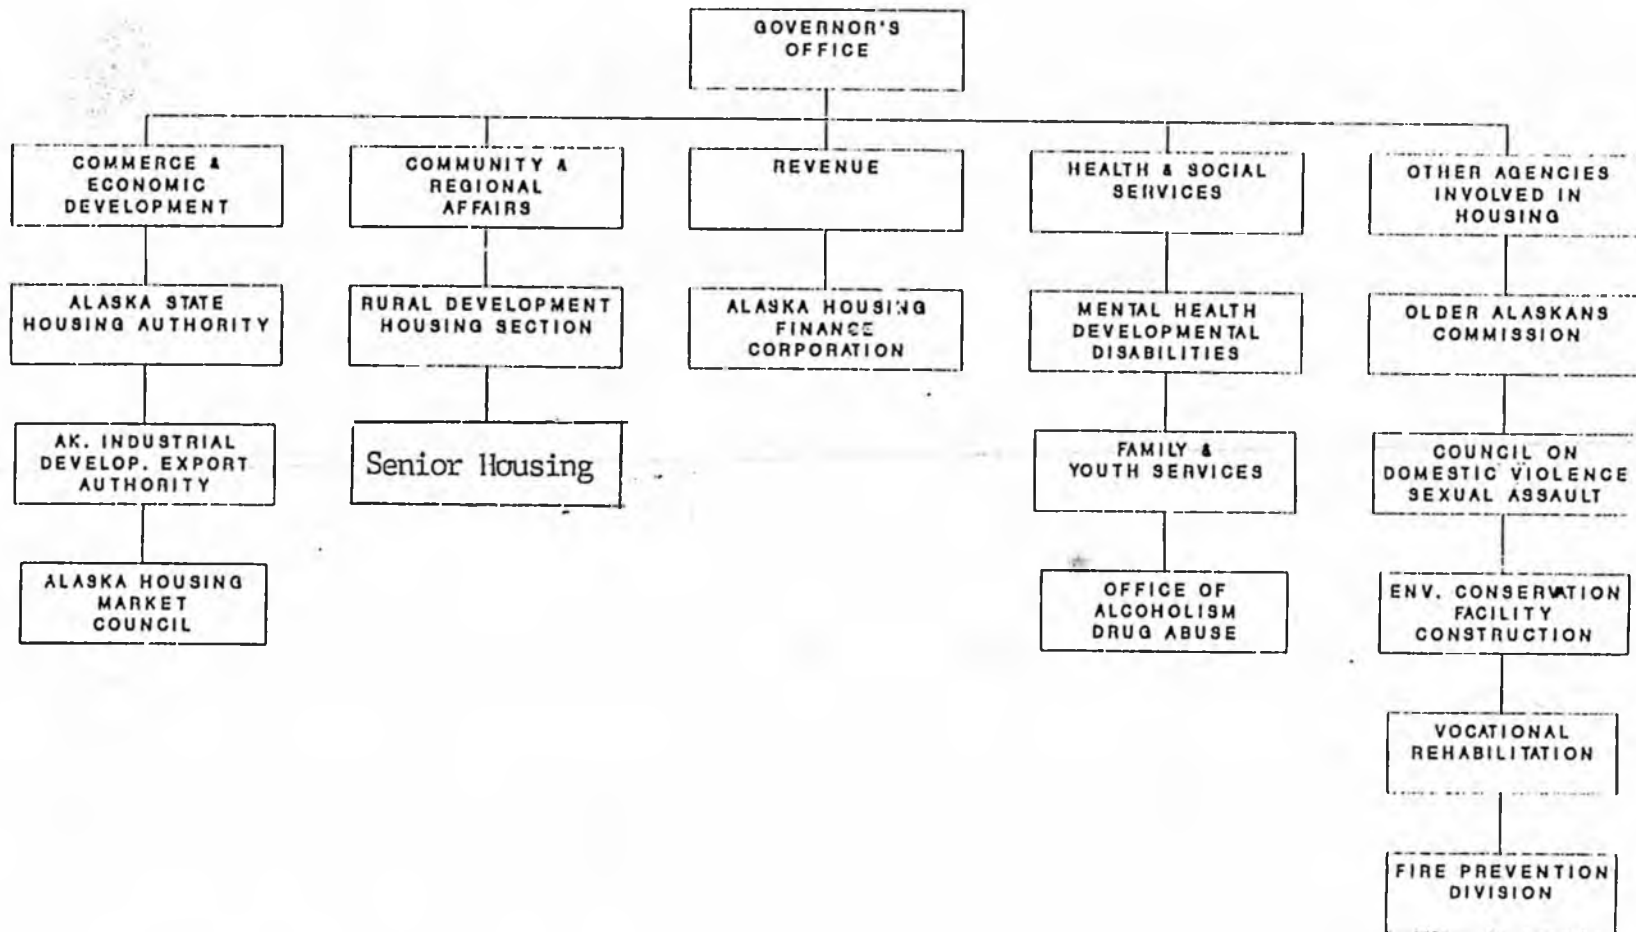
GOVERNOR'S OFFICE

COMMERCE & ECONOMIC DEVELOPMENT

ALASKA STATE HOUSING AUTHORITY

AK. INDUSTRIAL DEVELOP. EXPORT AUTHORITY

ALASKA HOUSING MARKET COUNCIL

COMMUNITY A REGIONAL AFFAIRS

RURAL DEVELOPMENT HOUSING SECTION

Senior Housing

REVENUE

ALASKA HOUSING FINANCE CORPORATION

HEALTH & SOCIAL SERVICES

MENTAL HEALTH DEVELOPMENTAL DISABILITIES

FAMILY & YOUTH SERVICES

OFFICE OF ALCOHOLISM DRUG ABUSE

OTHER AGENCIES INVOLVED IN HOUSING

OLDER ALASKANS COMMISSION

COUNCIL ON DOMESTIC VIOLENCE SEXUAL ASSAULT

ENV. CONSERVATION FACILITY CONSTRUCTION

VOCATIONAL REHABILITATION

FIRE PREVENTION DIVISION